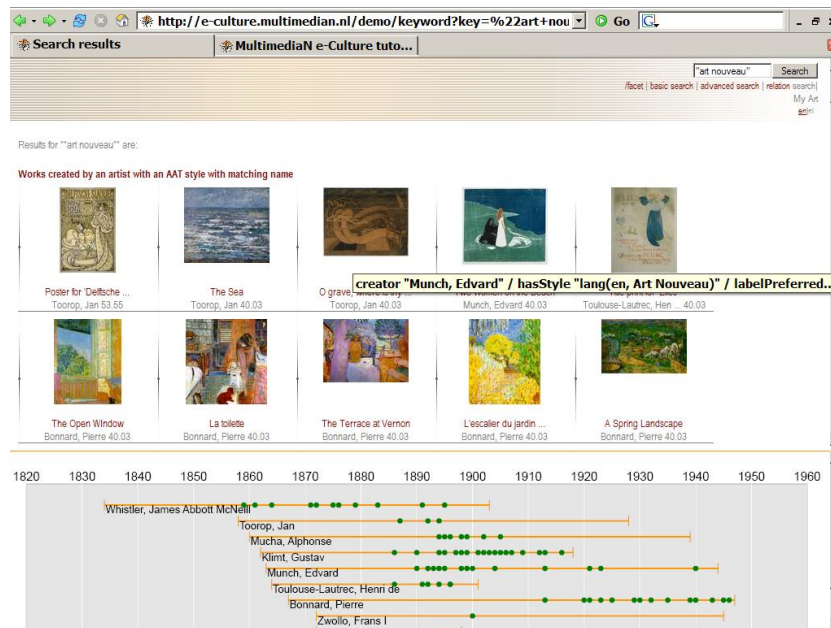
http://e-culture.multimedian.nl/demo/keyword?key=%22art+nou Go

Search results | MultimediaN e-Culture tuto...

"art nouveau" Search

/facet | basic search | advanced search | relation search | My Art
en | nl

Results for ""art nouveau"" are:

Works created by an artist with an AAT style with matching name

Poster for 'Delftsche ...
Toorop, Jan 53.55

The Sea
Toorop, Jan 40.03

O grave
Toorop, Jan 40.03

creator "Munch, Edvard" / hasStyle "lang(en, Art Nouveau)" / labelPreferred...

Munch, Edvard 40.03

Toulouse-Lautrec, Hen... 40.03

The Open Window
Bonnard, Pierre 40.03

La toilette
Bonnard, Pierre 40.03

The Terrace at Vernon
Bonnard, Pierre 40.03

L'escalier du jardin ...
Bonnard, Pierre 40.03

A Spring Landscape
Bonnard, Pierre 40.03

1820 1830 1840 1850 1860 1870 1880 1890 1900 1910 1920 1930 1940 1950 1960

Whistler, James Abbott McNeill
Toorop, Jan
Mucha, Alphonse
Klimt, Gustav
Munch, Edvard
Toulouse-Lautrec, Henri de
Bonnard, Pierre
Zwollo, Frans I